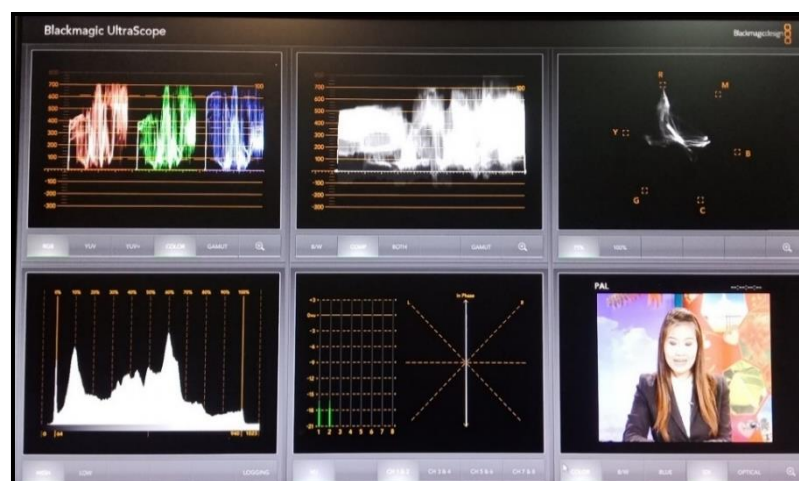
Blackmagic UltraScope

Blackmagicdesign

700
600
500
400
300
200
100
-100
-200
-300

RGB YUV YUV+ COLOR GAMUT

700
600
500
400
300
200
100
-100
-200
-300

B/W COMP BOTH GAMUT

R
M
Y
B
G
C

75% 100%

0% 10% 20% 30% 40% 50% 60% 70% 80% 90% 100%

HIGH LOW LOGGING

In Phase

1 2 3 4 5 6 7 8

CH 1 & 2 CH 3 & 4 CH 5 & 6 CH 7 & 8

PAL

B/W BLUE OPTICAL